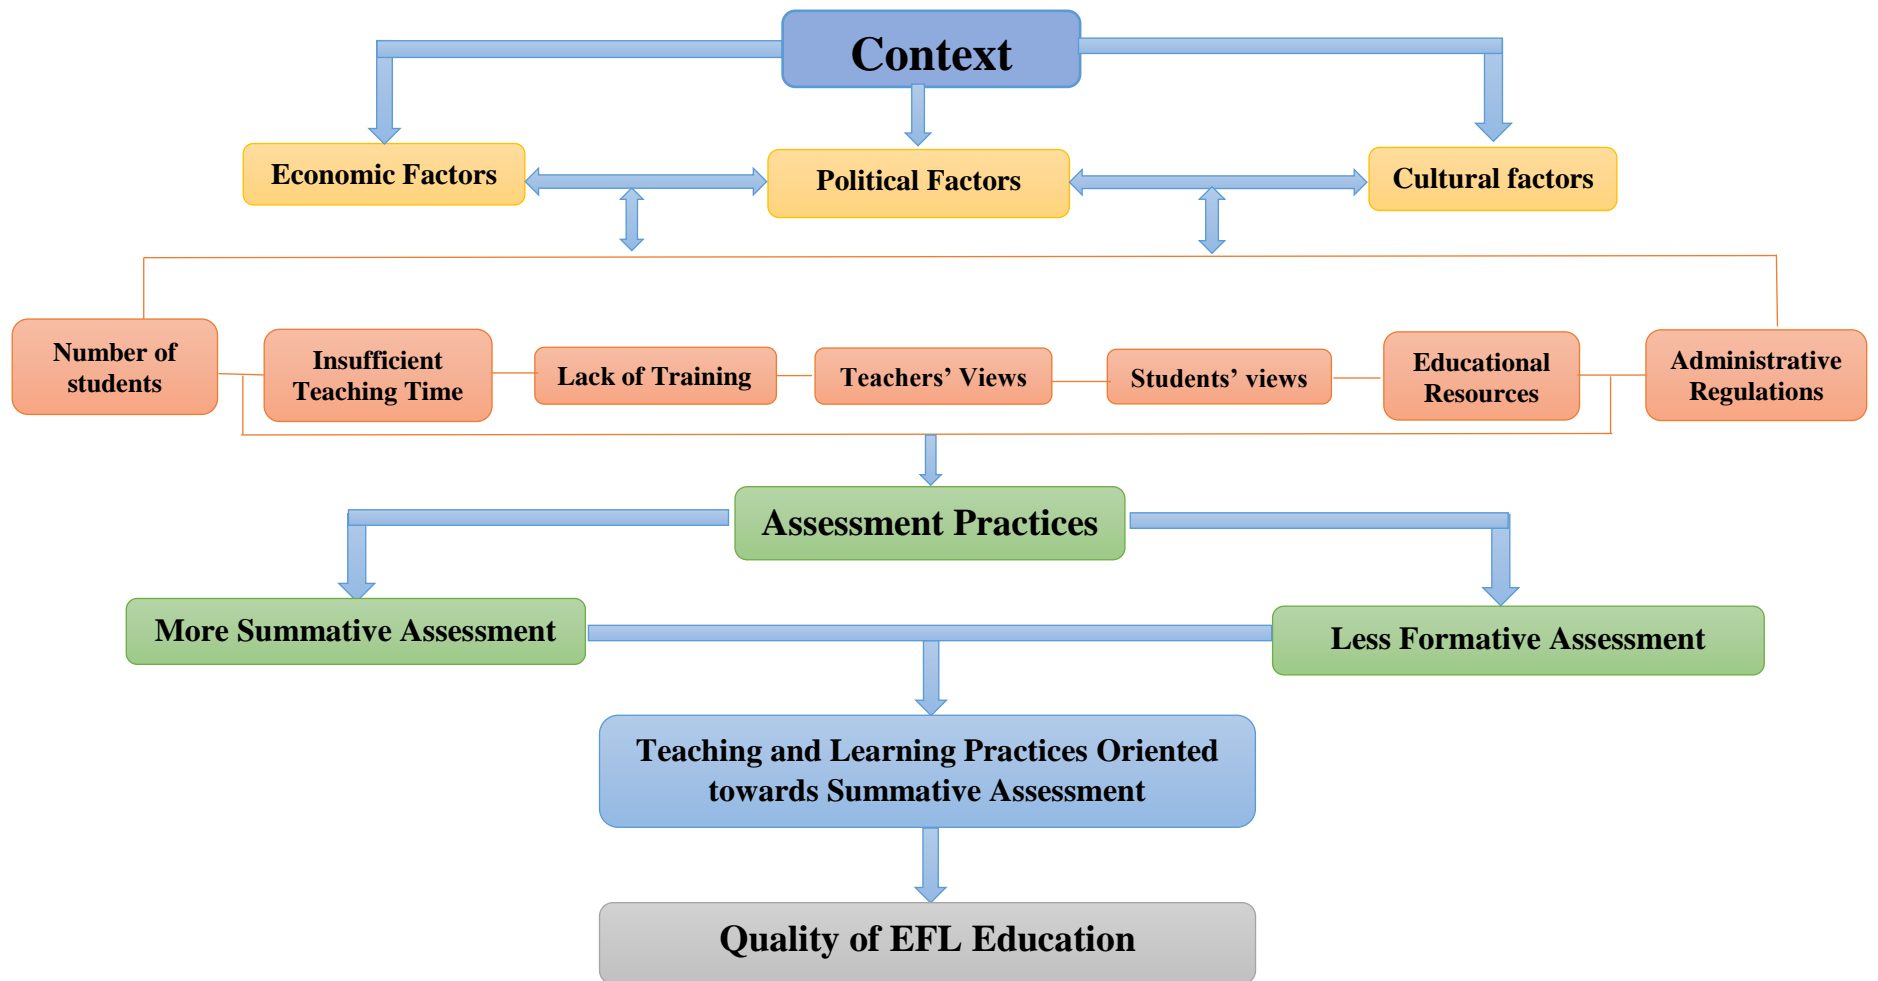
Context

Economic Factors

Political Factors

Cultural factors

Number of students

Insufficient Teaching Time

Lack of Training

Teachers' Views

Students' views

Educational Resources

Administrative Regulations

Assessment Practices

More Summative Assessment

Less Formative Assessment

Teaching and Learning Practices Oriented towards Summative Assessment

Quality of EFL Education